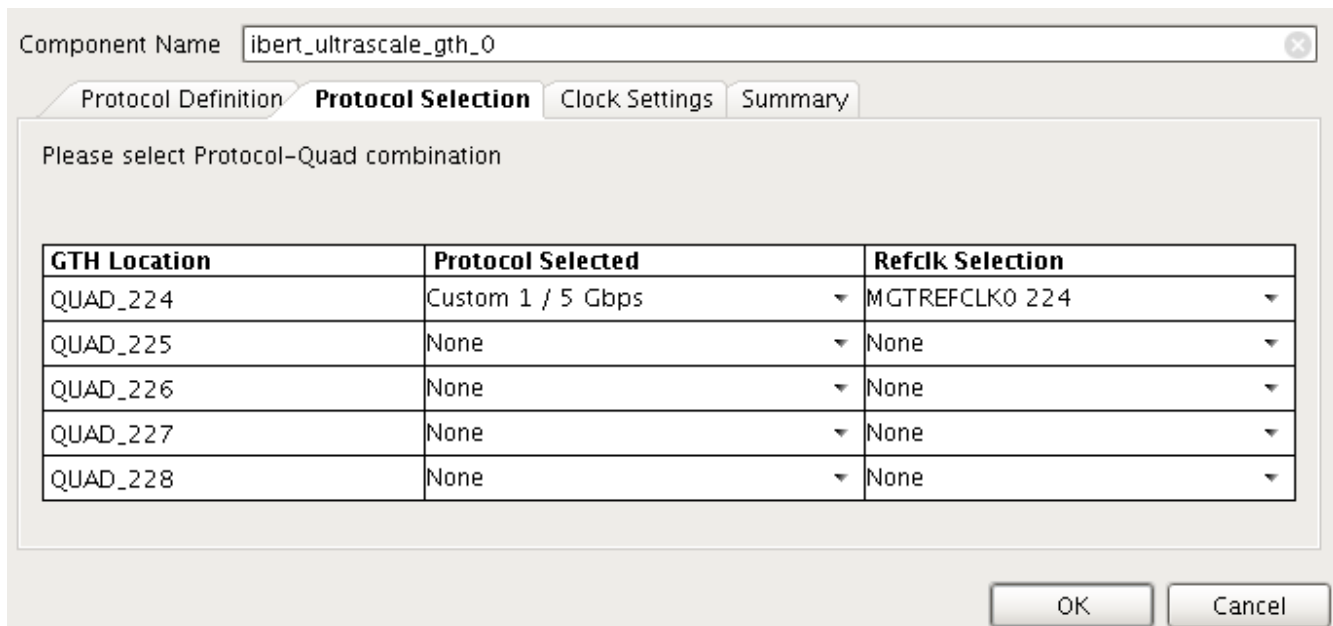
Component Name ibert_ultrascale_gth_0

Protocol Definition | Protocol Selection | Clock Settings | Summary

Please select Protocol-Quad combination

| GTH Location | Protocol Selected | Refclk Selection |
|---|---|---|
| QUAD_224 | Custom 1 / 5 Gbps | MGTREFCLK0 224 |
| QUAD_225 | None | None |
| QUAD_226 | None | None |
| QUAD_227 | None | None |
| QUAD_228 | None | None |

OK Cancel